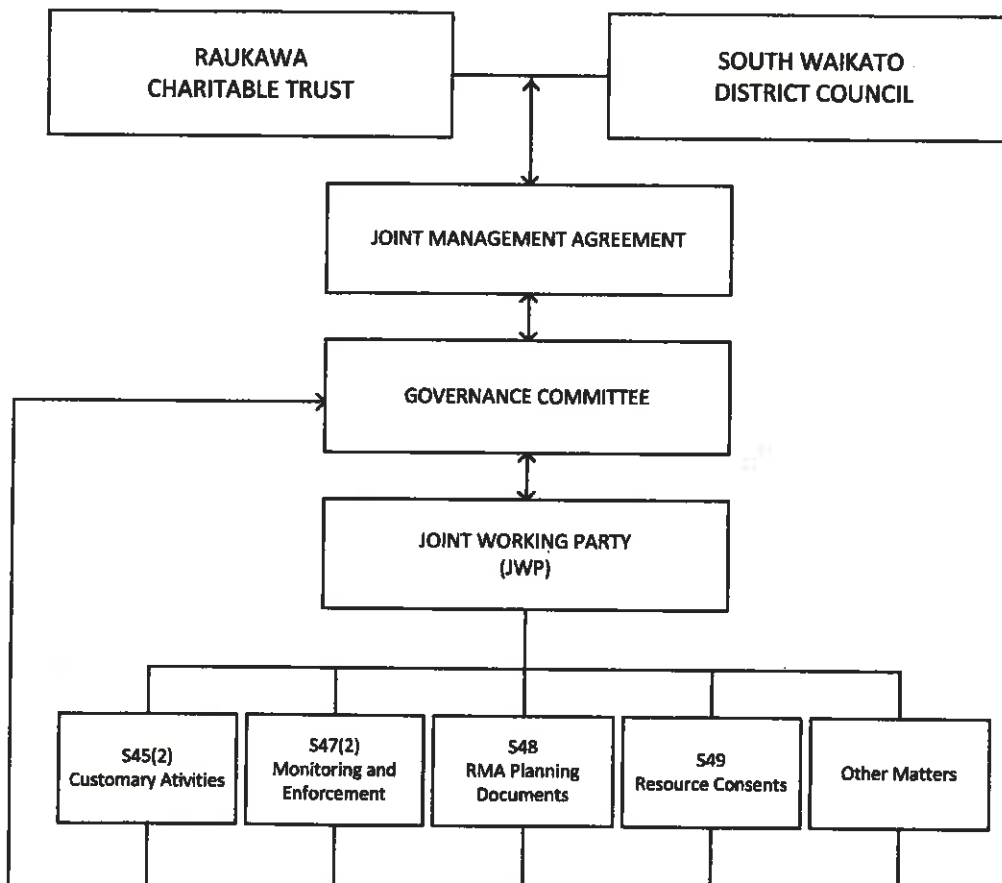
RAUKAWA CHARITABLE TRUST

SOUTH WAIKATO DISTRICT COUNCIL

JOINT MANAGEMENT AGREEMENT

GOVERNANCE COMMITTEE

JOINT WORKING PARTY (JWP)

S45(2) Customary Ativities

S47(2) Monitoring and Enforcement

S48 RMA Planning Documents

S49 Resource Consents

Other Matters